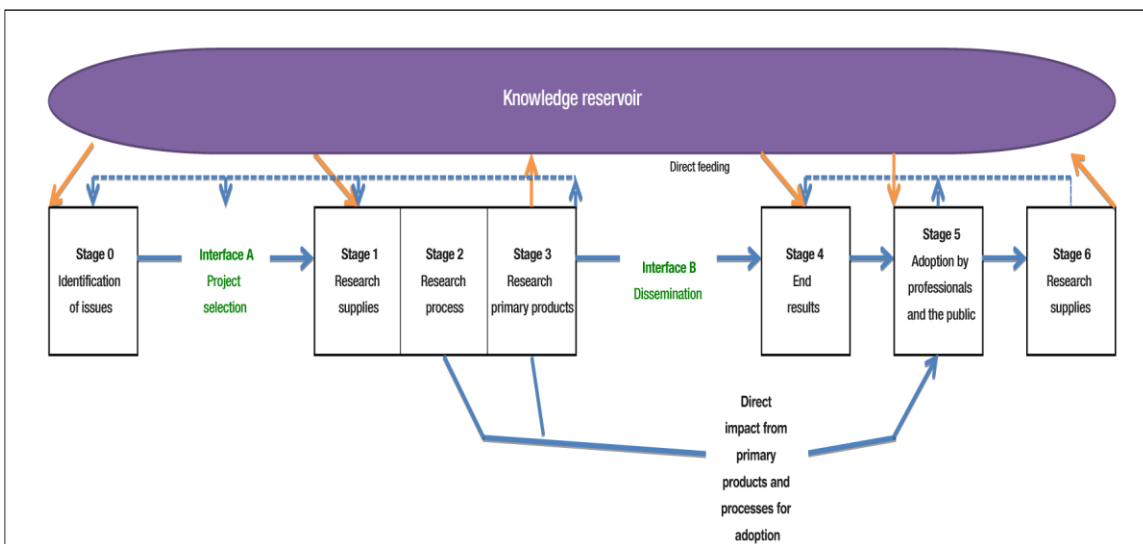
Knowledge reservoir

Direct feeding

Stage 0
Identification of issues

Interface A
Project selection

Stage 1
Research supplies

Stage 2
Research process

Stage 3
Research primary products

Interface B
Dissemination

Stage 4
End results

Stage 5
Adoption by professionals and the public

Stage 6
Research supplies

Direct impact from primary products and processes for adoption